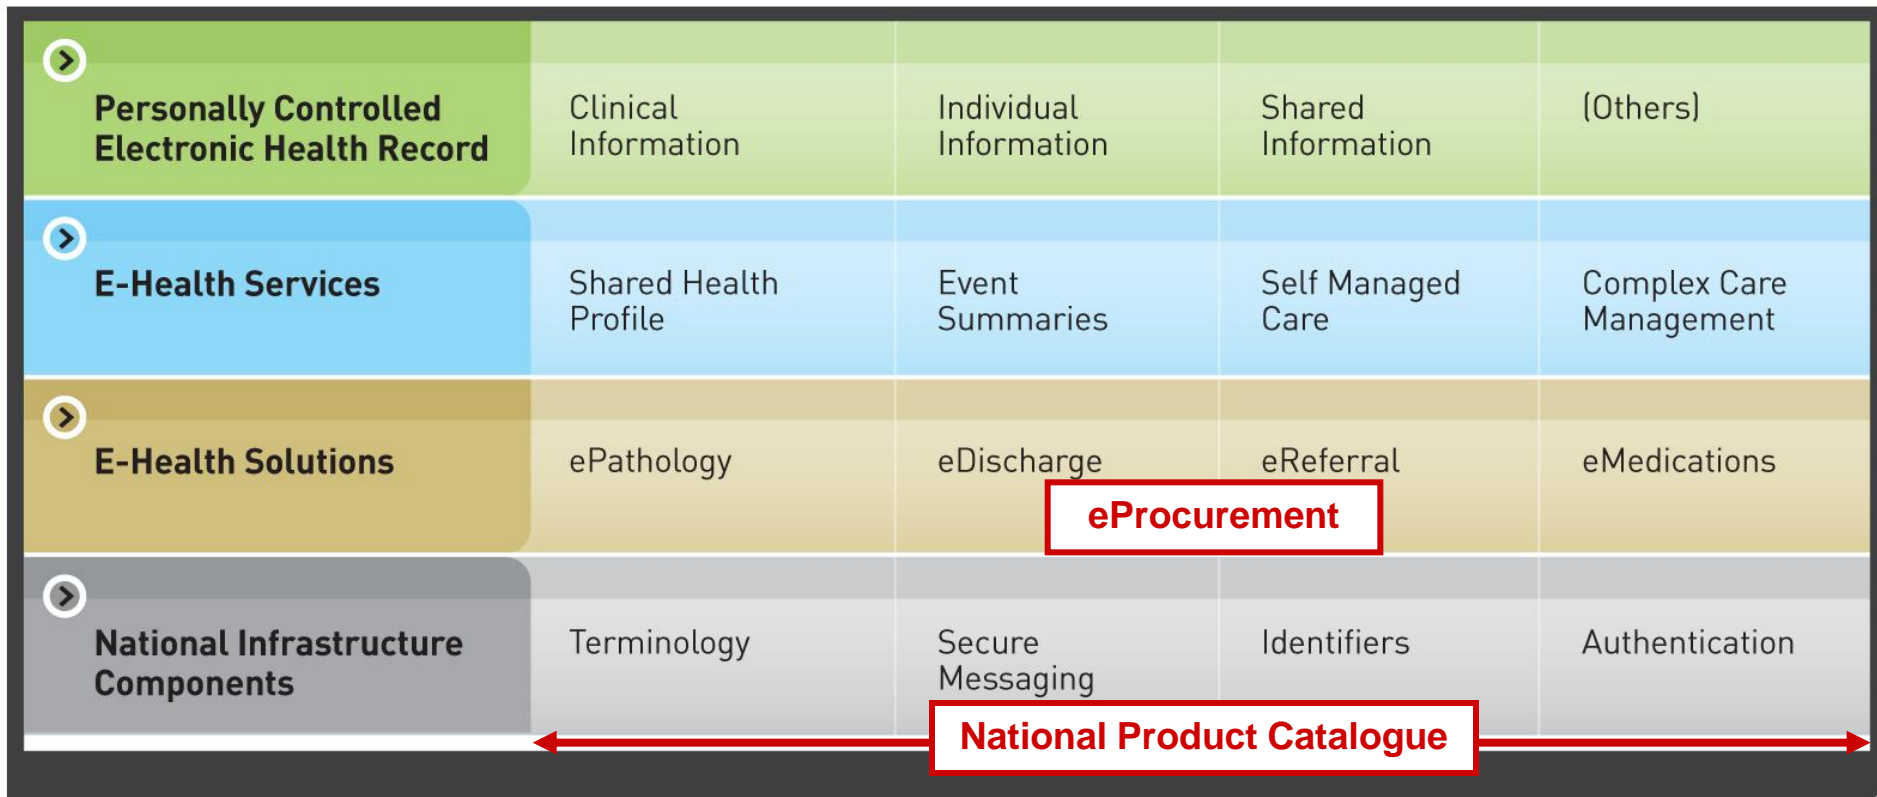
| | | | | |
|---|---|---|---|---|
| Personally Controlled Electronic Health Record | Clinical Information | Individual Information | Shared Information | (Others) |
| E-Health Services | Shared Health Profile | Event Summaries | Self Managed Care | Complex Care Management |
| E-Health Solutions | ePathology | eDischarge | eReferral | eMedications |
| National Infrastructure Components | Terminology | Secure Messaging | Identifiers | Authentication |

eProcurement

National Product Catalogue